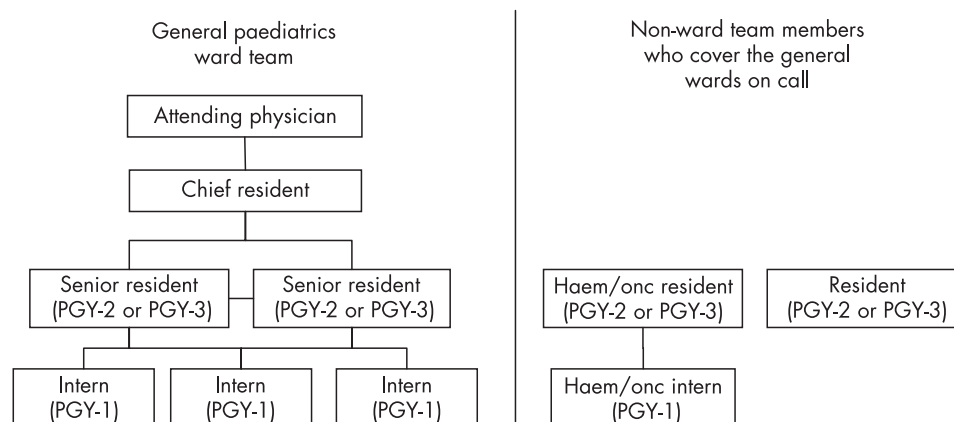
General paediatrics ward team

Attending physician

Chief resident

Senior resident (PGY-2 or PGY-3)

Senior resident (PGY-2 or PGY-3)

Intern (PGY-1)

Intern (PGY-1)

Intern (PGY-1)

Non-ward team members who cover the general wards on call

Haem/onc resident (PGY-2 or PGY-3)

Resident (PGY-2 or PGY-3)

Haem/onc intern (PGY-1)